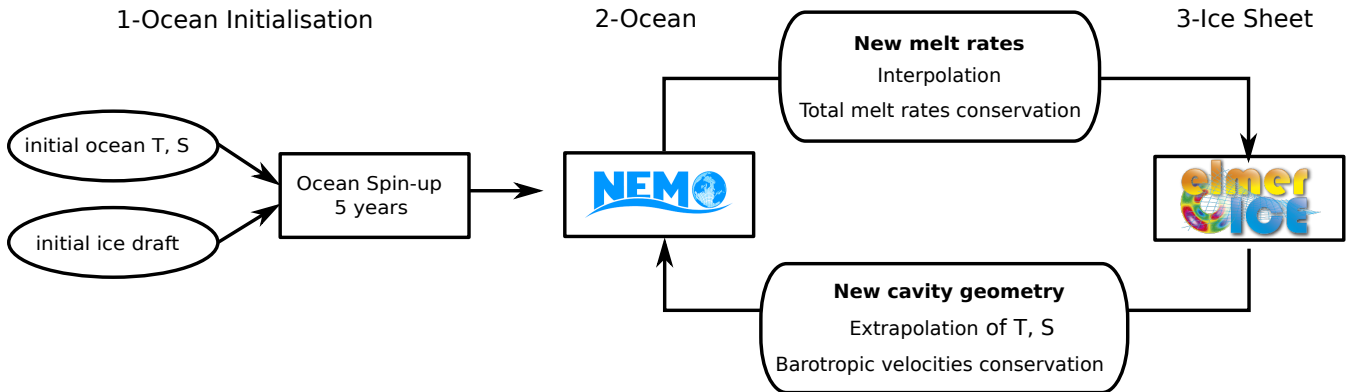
1-Ocean Initialisation

2-Ocean

3-Ice Sheet

initial ocean T, S

initial ice draft

Ocean Spin-up
5 years

NEMO

**New melt rates**
Interpolation
Total melt rates conservation

elmer ICE

**New cavity geometry**
Extrapolation of T, S
Barotropic velocities conservation